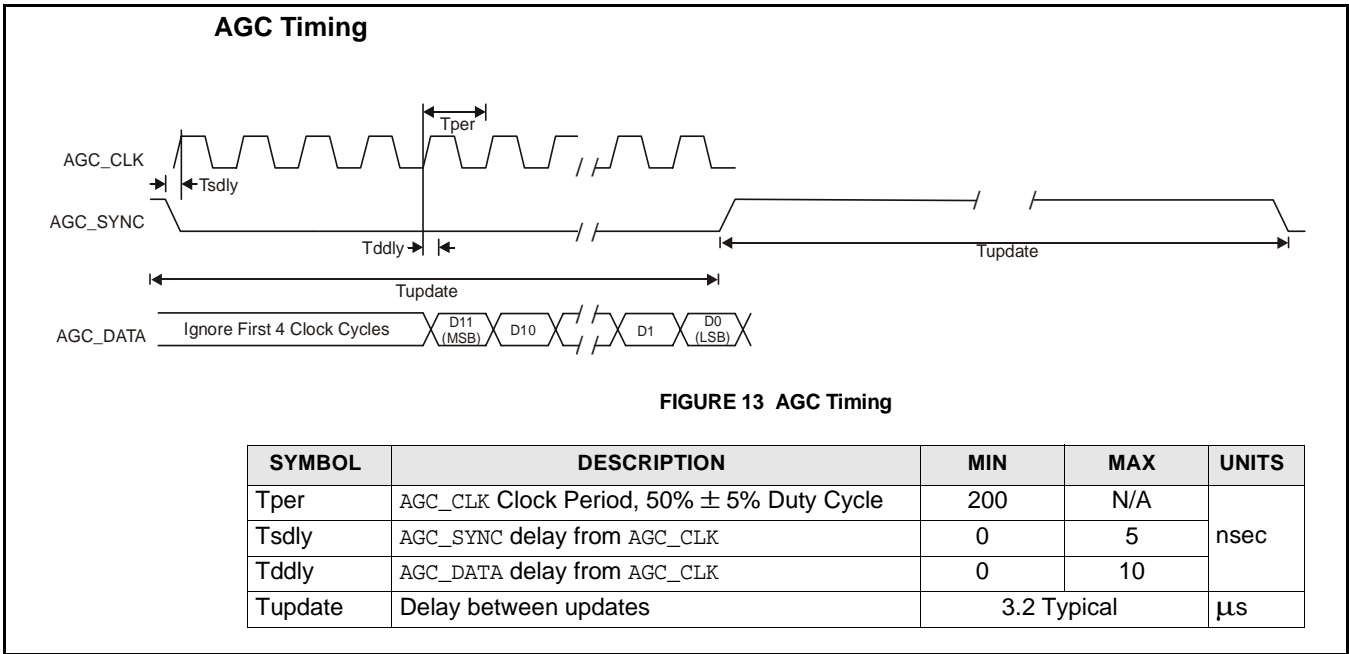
**AGC Timing**

Tper

AGC_CLK

Tsdly

AGC_SYNC

Tddly

Tupdate

Tupdate

AGC_DATA

Ignore First 4 Clock Cycles

D11 (MSB)

D10

D1

D0 (LSB)

**FIGURE 13 AGC Timing**

| SYMBOL | DESCRIPTION | MIN | MAX | UNITS |
|---|---|---|---|---|
| Tper | AGC_CLK Clock Period, 50% $\pm$ 5% Duty Cycle | 200 | N/A | nsec |
| Tsdly | AGC_SYNC delay from AGC_CLK | 0 | 5 | |
| Tddly | AGC_DATA delay from AGC_CLK | 0 | 10 | |
| Tupdate | Delay between updates | 3.2 Typical | | $\mu$s |